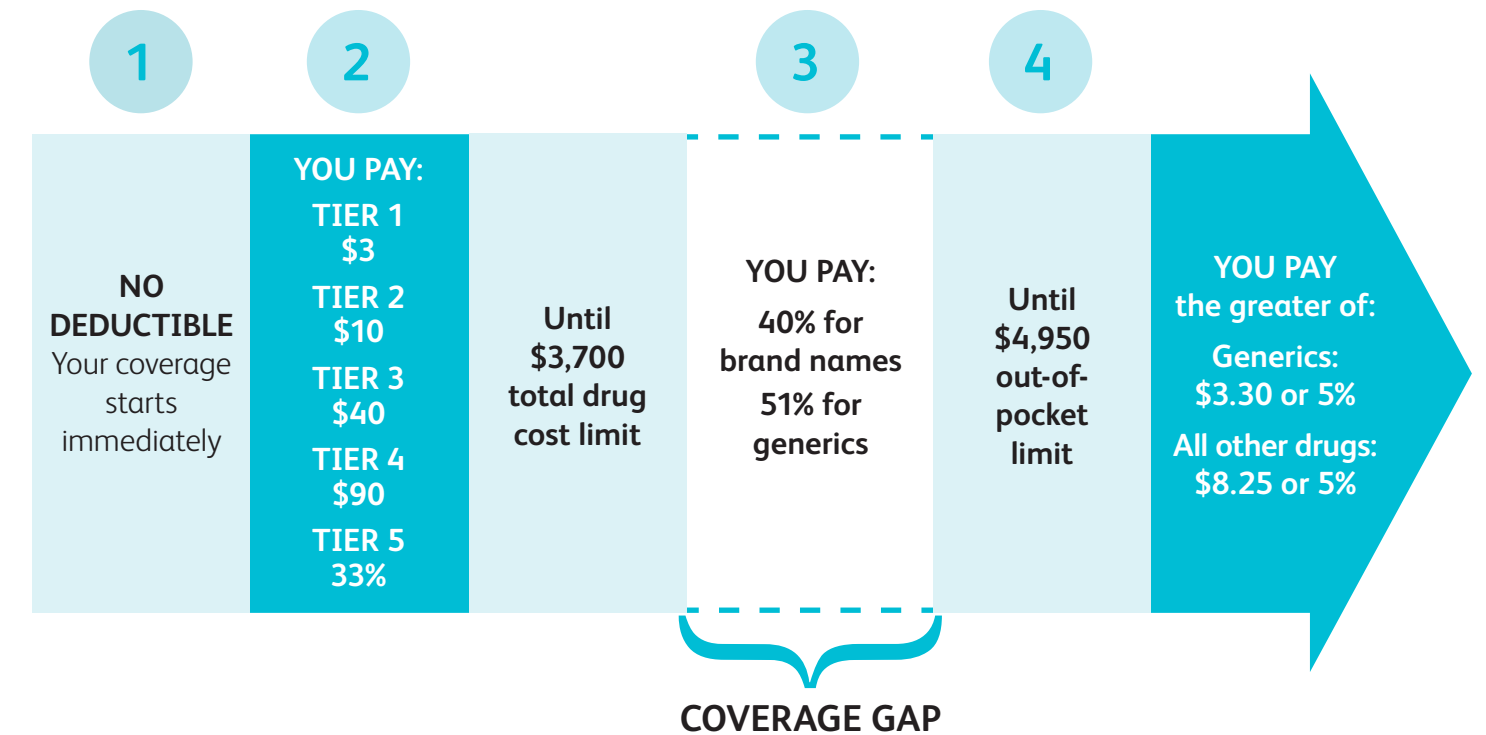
1

2

3

4

NO DEDUCTIBLE
Your coverage starts immediately

YOU PAY:
TIER 1
$3
TIER 2
$10
TIER 3
$40
TIER 4
$90
TIER 5
33%

Until $3,700 total drug cost limit

YOU PAY:
40% for brand names
51% for generics

Until $4,950 out-of-pocket limit

YOU PAY the greater of:
Generics: $3.30 or 5%
All other drugs: $8.25 or 5%

COVERAGE GAP